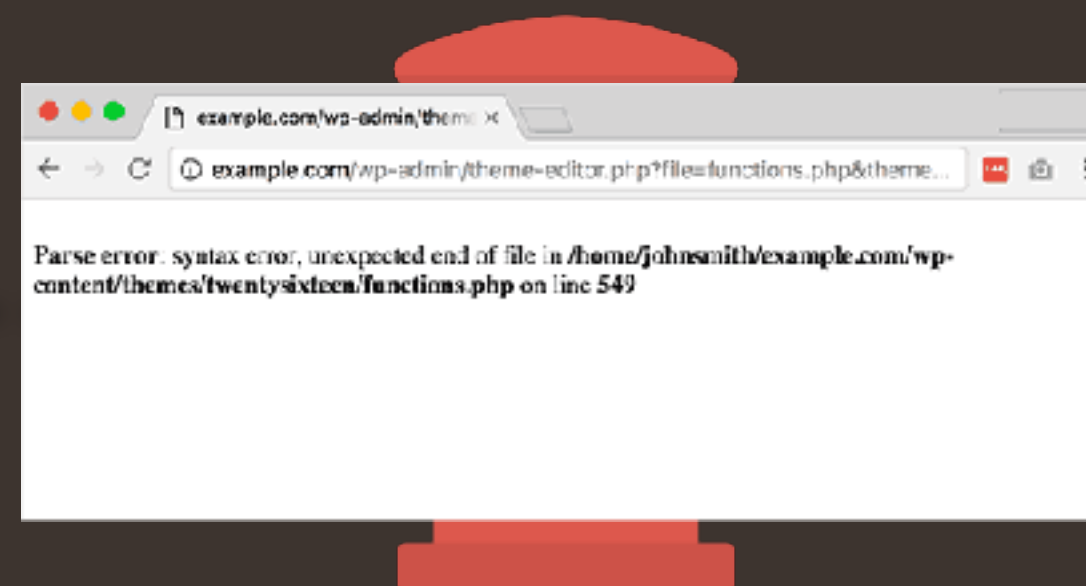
example.com/wp-admin/theme ×

example.com/wp-admin/theme-editor.php?file=functions.php&theme...

Parse error: syntax error, unexpected end of file in /home/johnsmith/example.com/wp-content/themes/twentysixteen/functions.php on line 549